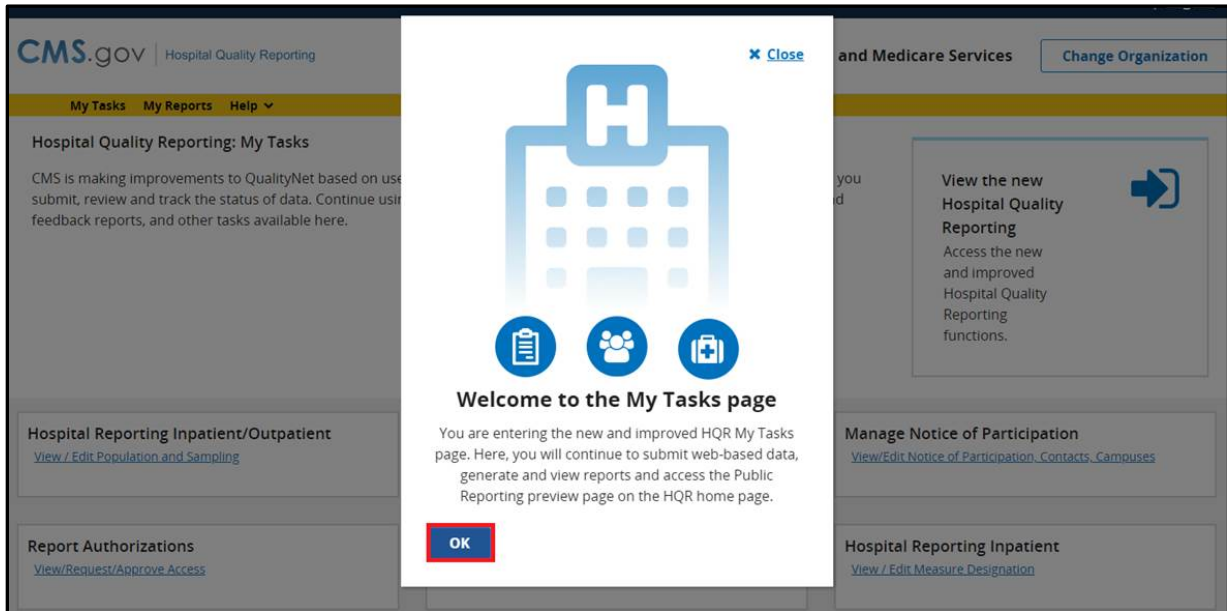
CMS.gov | Hospital Quality Reporting

and Medicare Services

Change Organization

My Tasks My Reports Help

Hospital Quality Reporting: My Tasks

CMS is making improvements to QualityNet based on use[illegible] submit, review and track the status of data. Continue usi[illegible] feedback reports, and other tasks available here.

you
d

View the new Hospital Quality Reporting
Access the new and improved Hospital Quality Reporting functions.

✖ Close

H

Welcome to the My Tasks page

You are entering the new and improved HQR My Tasks page. Here, you will continue to submit web-based data, generate and view reports and access the Public Reporting preview page on the HQR home page.

OK

Hospital Reporting Inpatient/Outpatient
View / Edit Population and Sampling

Manage Notice of Participation
View/Edit Notice of Participation, Contacts, Campuses

Report Authorizations
View/Request/Approve Access

Hospital Reporting Inpatient
View / Edit Measure Designation